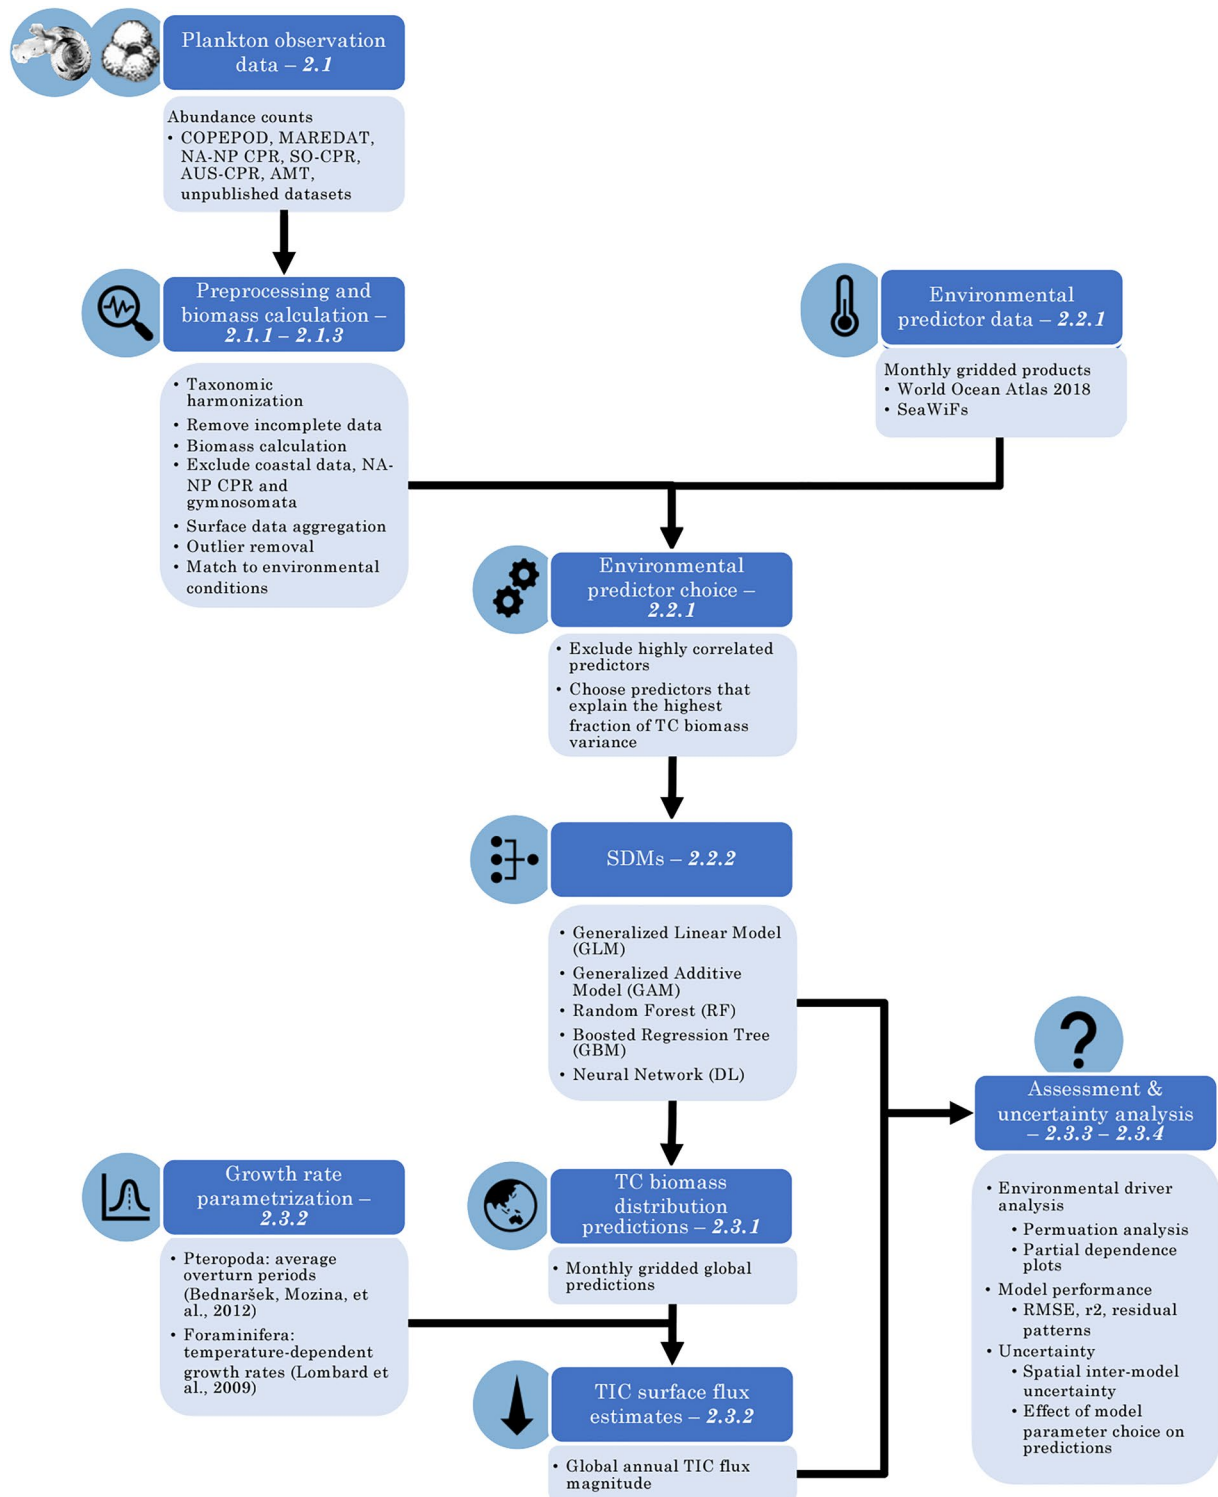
Plankton observation data – *2.1*

Abundance counts
• COPEPOD, MAREDAT, NA-NP CPR, SO-CPR, AUS-CPR, AMT, unpublished datasets

Preprocessing and biomass calculation – *2.1.1 – 2.1.3*

• Taxonomic harmonization
• Remove incomplete data
• Biomass calculation
• Exclude coastal data, NA-NP CPR and gymnosomata
• Surface data aggregation
• Outlier removal
• Match to environmental conditions

Environmental predictor data – *2.2.1*

Monthly gridded products
• World Ocean Atlas 2018
• SeaWiFs

Environmental predictor choice – *2.2.1*

• Exclude highly correlated predictors
• Choose predictors that explain the highest fraction of TC biomass variance

SDMs – *2.2.2*

• Generalized Linear Model (GLM)
• Generalized Additive Model (GAM)
• Random Forest (RF)
• Boosted Regression Tree (GBM)
• Neural Network (DL)

Assessment & uncertainty analysis – *2.3.3 – 2.3.4*

• Environmental driver analysis
  • Permuation analysis
  • Partial dependence plots
• Model performance
  • RMSE, r2, residual patterns
• Uncertainty
  • Spatial inter-model uncertainty
  • Effect of model parameter choice on predictions

Growth rate parametrization – *2.3.2*

• Pteropoda: average overturn periods (Bednaršek, Mozina, et al., 2012)
• Foraminifera: temperature-dependent growth rates (Lombard et al., 2009)

TC biomass distribution predictions – *2.3.1*

• Monthly gridded global predictions

TIC surface flux estimates – *2.3.2*

• Global annual TIC flux magnitude